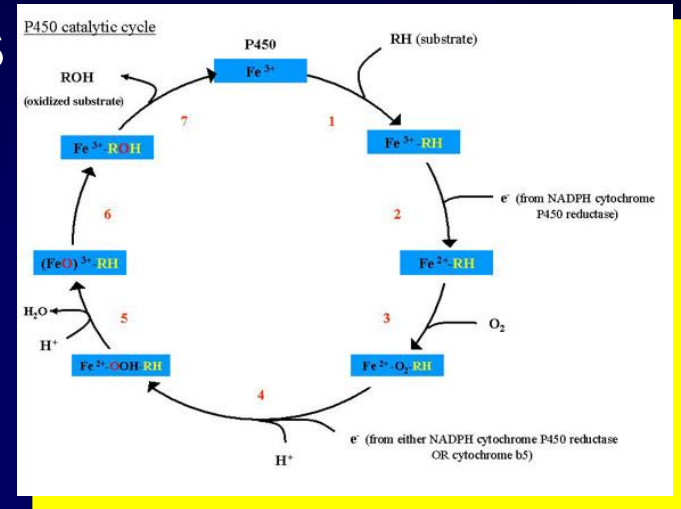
P450 catalytic cycle

P450

$Fe^{3+}$

RH (substrate)

ROH

(oxidized substrate)

7

1

$Fe^{3+}$-ROH

$Fe^{3+}$-RH

$e^-$ (from NADPH cytochrome P450 reductase)

6

2

$(FeO)^{3+}$-RH

$Fe^{2+}$-RH

$H_2O$

5

3

$O_2$

$H^+$

$Fe^{2+}$-OOH-RH

$Fe^{2+}$-$O_2$-RH

4

$e^-$ (from either NADPH cytochrome P450 reductase OR cytochrome b5)

$H^+$